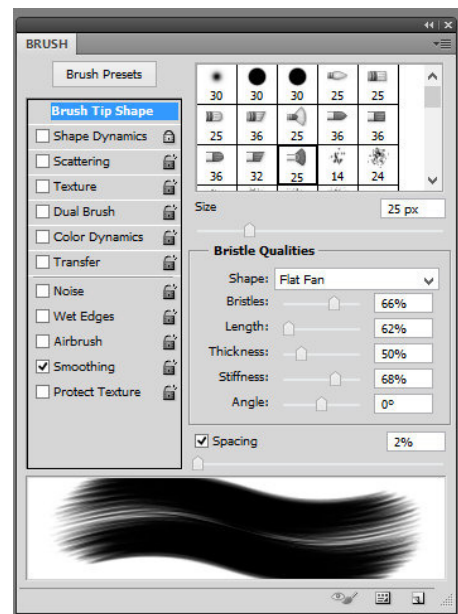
BRUSH

Brush Presets

Brush Tip Shape
Shape Dynamics
Scattering
Texture
Dual Brush
Color Dynamics
Transfer
Noise
Wet Edges
Airbrush
Smoothing
Protect Texture

| 30 | 30 | 30 | 25 | 25 |
|---|---|---|---|---|
| 25 | 36 | 25 | 36 | 36 |
| 36 | 32 | 25 | 14 | 24 |

Size 25 px

Bristle Qualities
Shape: Flat Fan
Bristles: 66%
Length: 62%
Thickness: 50%
Stiffness: 68%
Angle: 0°

Spacing 2%